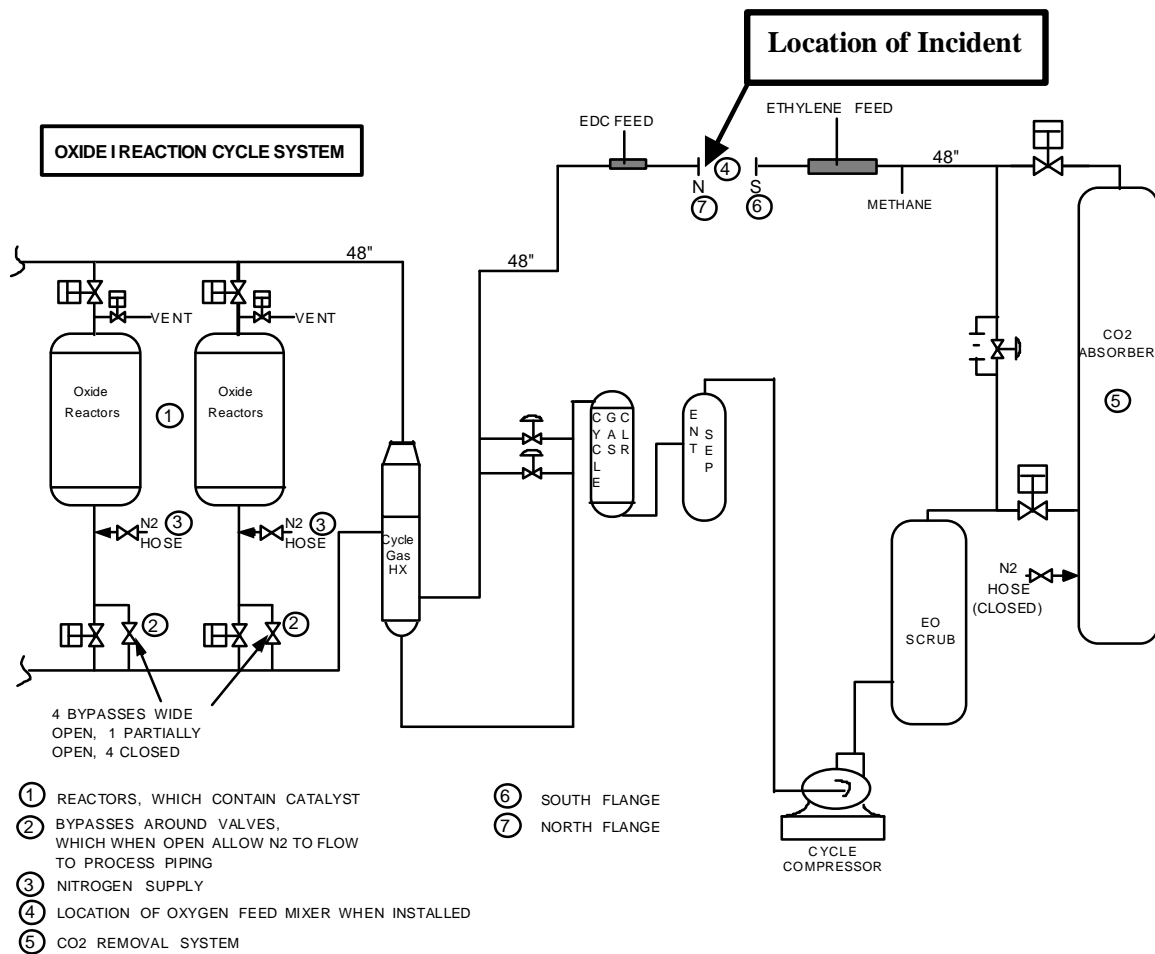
Location of Incident

OXIDE I REACTION CYCLE SYSTEM

EDC FEED

ETHYLENE FEED

48"

4

N

7

S

6

METHANE

48"

48"

VENT

VENT

Oxide Reactors

1

Oxide Reactors

CO2 ABSORBER

5

CYCLE GAS CLR

ENT SEP

N2 3 HOSE

N2 3 HOSE

Cycle Gas HX

N2 HOSE (CLOSED)

EO SCRUB

2

2

4 BYPASSES WIDE OPEN, 1 PARTIALLY OPEN, 4 CLOSED

CYCLE COMPRESSOR

1 REACTORS, WHICH CONTAIN CATALYST

2 BYPASSES AROUND VALVES, WHICH WHEN OPEN ALLOW N2 TO FLOW TO PROCESS PIPING

3 NITROGEN SUPPLY

4 LOCATION OF OXYGEN FEED MIXER WHEN INSTALLED

5 CO2 REMOVAL SYSTEM

6 SOUTH FLANGE

7 NORTH FLANGE